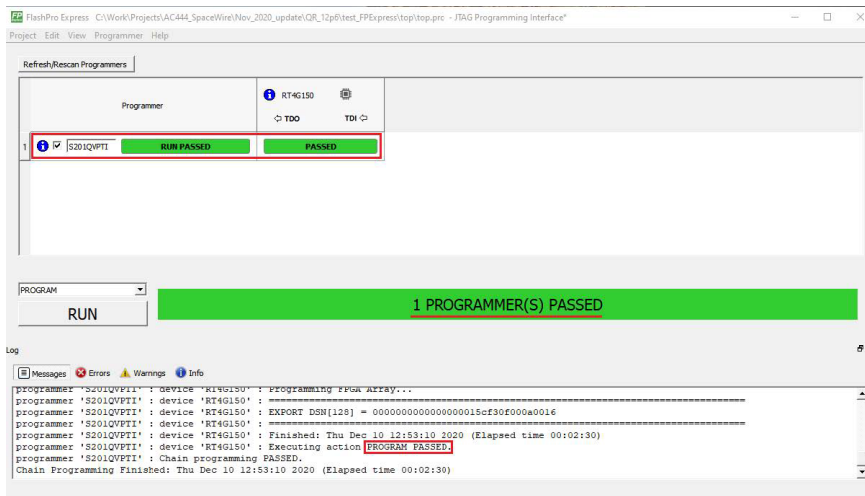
FP FlashPro Express C:\Work\Projects\AC444_SpaceWire\Nov_2020_update\QR_12p6\test_FPExpress\top\top.prc - JTAG Programming Interface*

Project Edit View Programmer Help

Refresh/Rescan Programmers

| | Programmer | RT4G150 TDO TDI |
|---|---|---|
| 1 | S201QVPTI RUN PASSED | PASSED |

PROGRAM

RUN

1 PROGRAMMER(S) PASSED

Log

Messages Errors Warnings Info

programmer 'S201QVPTI' : device 'RT4G150' : Programming FPGA Array...
programmer 'S201QVPTI' : device 'RT4G150' : ==========================================
programmer 'S201QVPTI' : device 'RT4G150' : EXPORT DSN[128] = 000000000000000015cf30f000a0016
programmer 'S201QVPTI' : device 'RT4G150' : ==========================================
programmer 'S201QVPTI' : device 'RT4G150' : Finished: Thu Dec 10 12:53:10 2020 (Elapsed time 00:02:30)
programmer 'S201QVPTI' : device 'RT4G150' : Executing action PROGRAM PASSED.
programmer 'S201QVPTI' : Chain programming PASSED.
Chain Programming Finished: Thu Dec 10 12:53:10 2020 (Elapsed time 00:02:30)